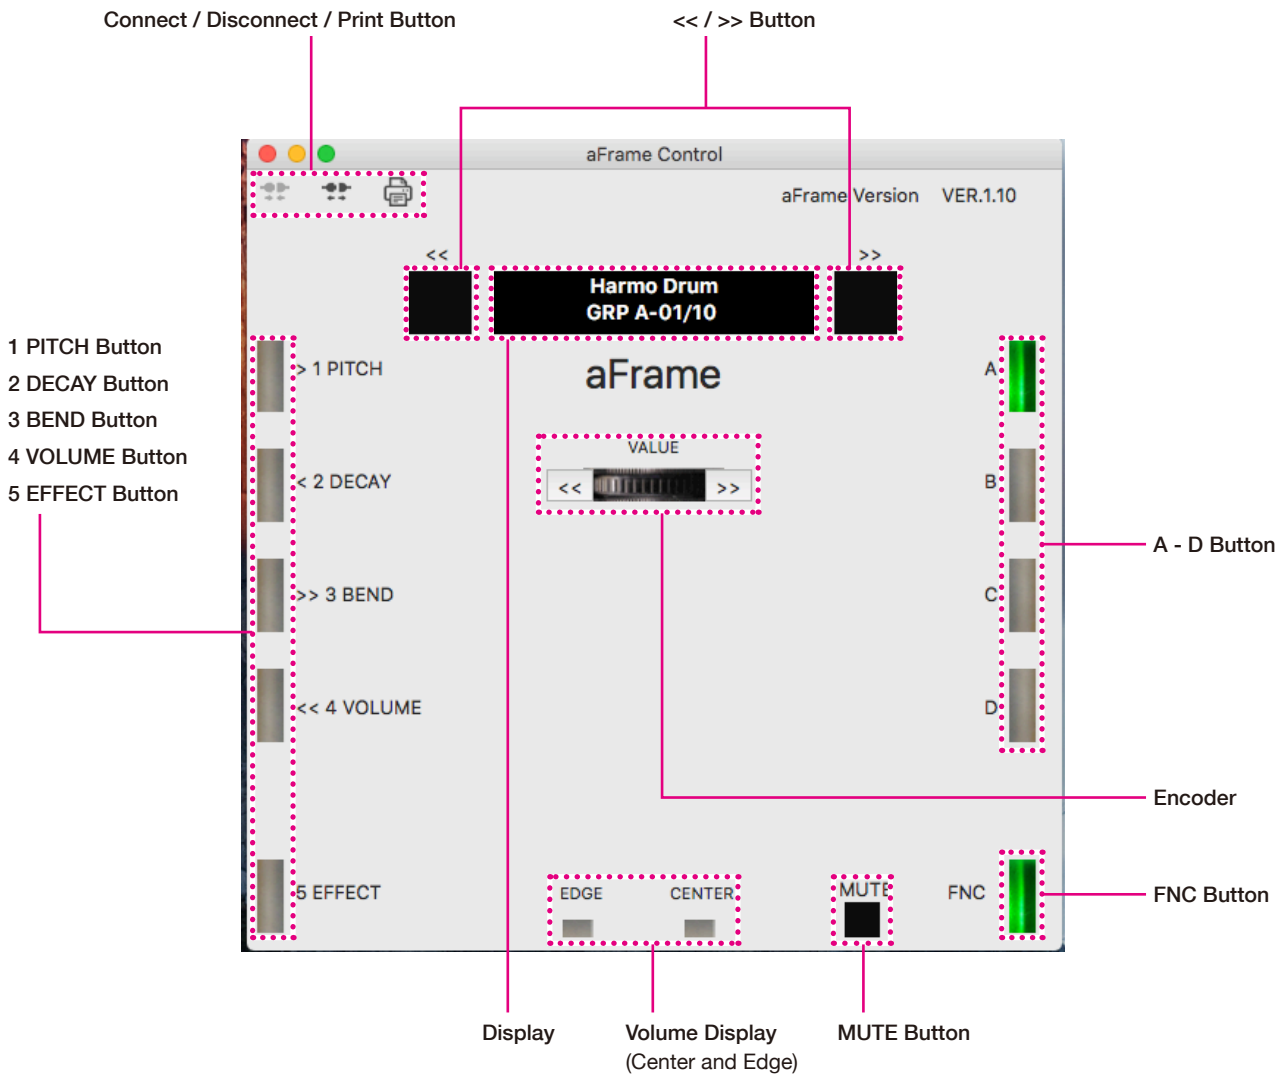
Connect / Disconnect / Print Button

<< / >> Button

aFrame Control

aFrame Version VER.1.10

<<

>>

Harmo Drum
GRP A-01/10

1 PITCH Button
2 DECAY Button
3 BEND Button
4 VOLUME Button
5 EFFECT Button

> 1 PITCH

aFrame

A

VALUE

<<

>>

< 2 DECAY

B

A - D Button

>> 3 BEND

C

<< 4 VOLUME

D

Encoder

5 EFFECT

EDGE

CENTER

MUTE

FNC

FNC Button

Display

Volume Display
(Center and Edge)

MUTE Button